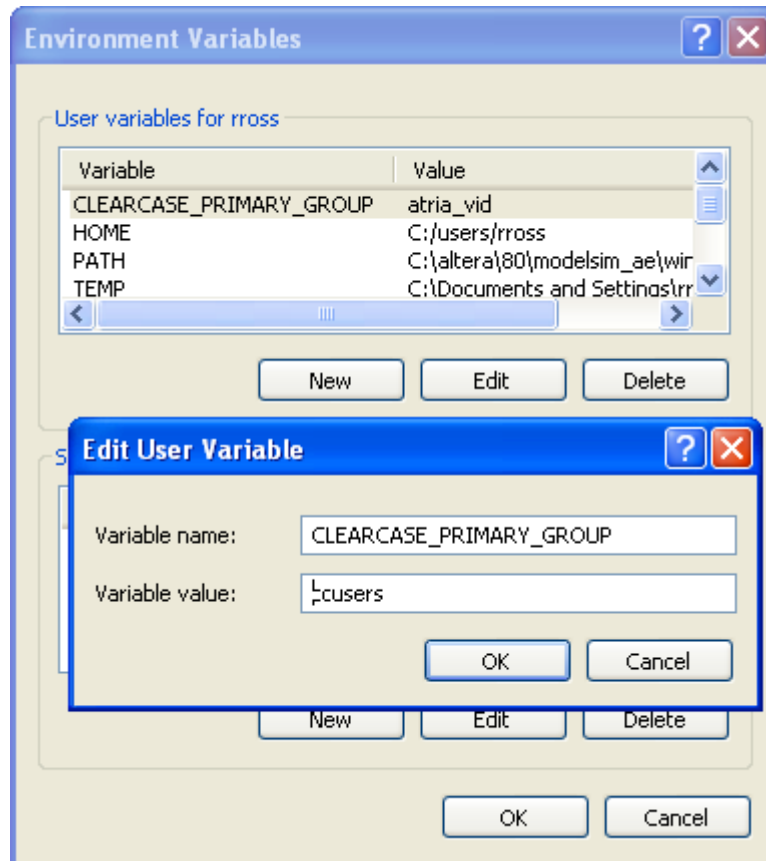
Environment Variables

User variables for rross

| Variable | Value |
|---|---|
| CLEARCASE_PRIMARY_GROUP | atria_vid |
| HOME | C:/users/rross |
| PATH | C:\altera\80\modelsim_ae\wir |
| TEMP | C:\Documents and Settings\rr |

New Edit Delete

S

Edit User Variable

Variable name: CLEARCASE_PRIMARY_GROUP

Variable value: cusers

OK Cancel

New Edit Delete

OK Cancel